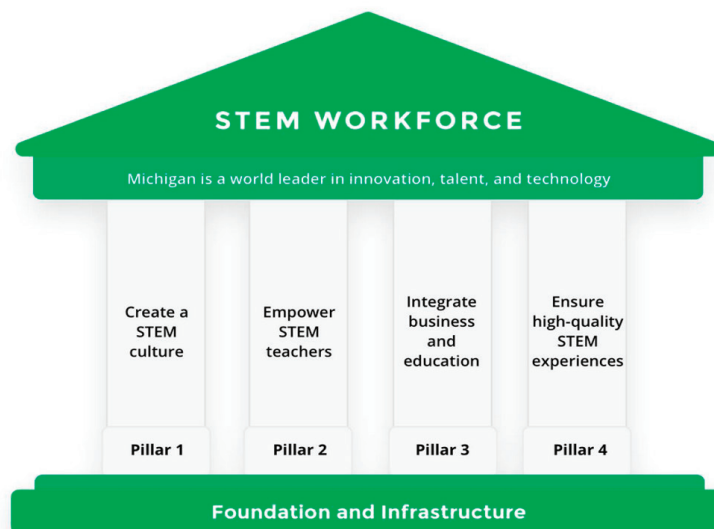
STEM WORKFORCE

Michigan is a world leader in innovation, talent, and technology

Create a STEM culture

Pillar 1

Empower STEM teachers

Pillar 2

Integrate business and education

Pillar 3

Ensure high-quality STEM experiences

Pillar 4

Foundation and Infrastructure